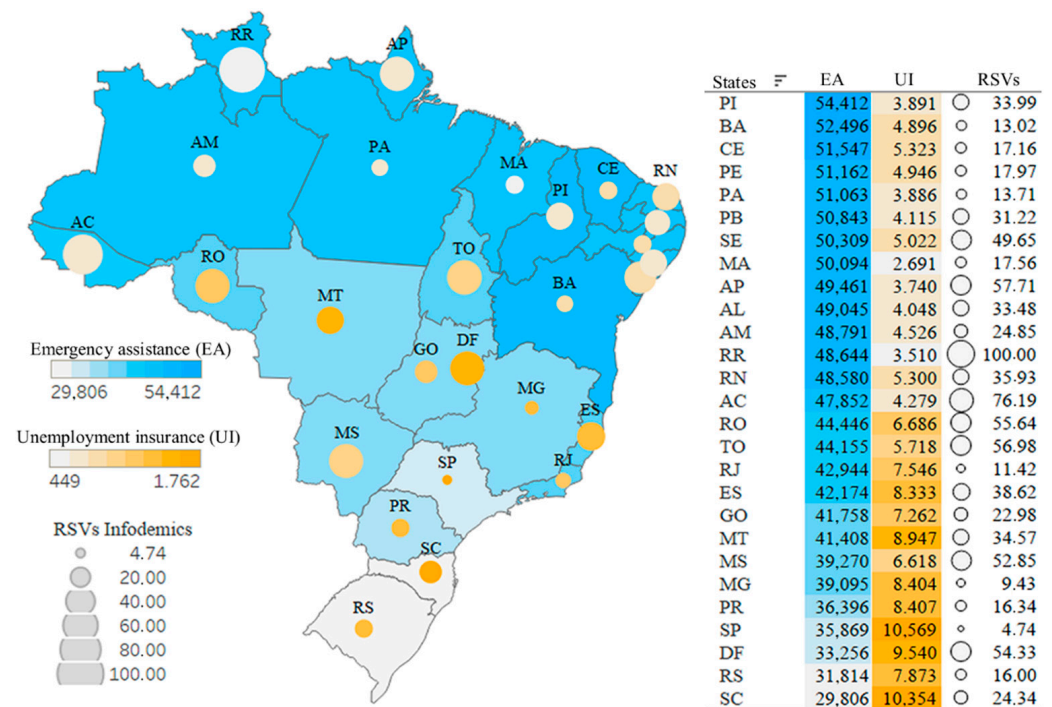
RR
AP
AM
PA
MA
CE
RN
PI
AC
RO
TO
MT
BA
GO
DF
MG
ES
MS
SP
RJ
PR
SC
RS

Emergency assistance (EA)
29,806 54,412
Unemployment insurance (UI)
449 1.762
RSVs Infodemics
4.74
20.00
40.00
60.00
80.00
100.00

| States | EA | UI | RSVs |
|---|---|---|---|
| PI | 54,412 | 3.891 | 33.99 |
| BA | 52,496 | 4.896 | 13.02 |
| CE | 51,547 | 5.323 | 17.16 |
| PE | 51,162 | 4.946 | 17.97 |
| PA | 51,063 | 3.886 | 13.71 |
| PB | 50,843 | 4.115 | 31.22 |
| SE | 50,309 | 5.022 | 49.65 |
| MA | 50,094 | 2.691 | 17.56 |
| AP | 49,461 | 3.740 | 57.71 |
| AL | 49,045 | 4.048 | 33.48 |
| AM | 48,791 | 4.526 | 24.85 |
| RR | 48,644 | 3.510 | 100.00 |
| RN | 48,580 | 5.300 | 35.93 |
| AC | 47,852 | 4.279 | 76.19 |
| RO | 44,446 | 6.686 | 55.64 |
| TO | 44,155 | 5.718 | 56.98 |
| RJ | 42,944 | 7.546 | 11.42 |
| ES | 42,174 | 8.333 | 38.62 |
| GO | 41,758 | 7.262 | 22.98 |
| MT | 41,408 | 8.947 | 34.57 |
| MS | 39,270 | 6.618 | 52.85 |
| MG | 39,095 | 8.404 | 9.43 |
| PR | 36,396 | 8.407 | 16.34 |
| SP | 35,869 | 10,569 | 4.74 |
| DF | 33,256 | 9.540 | 54.33 |
| RS | 31,814 | 7.873 | 16.00 |
| SC | 29,806 | 10,354 | 24.34 |